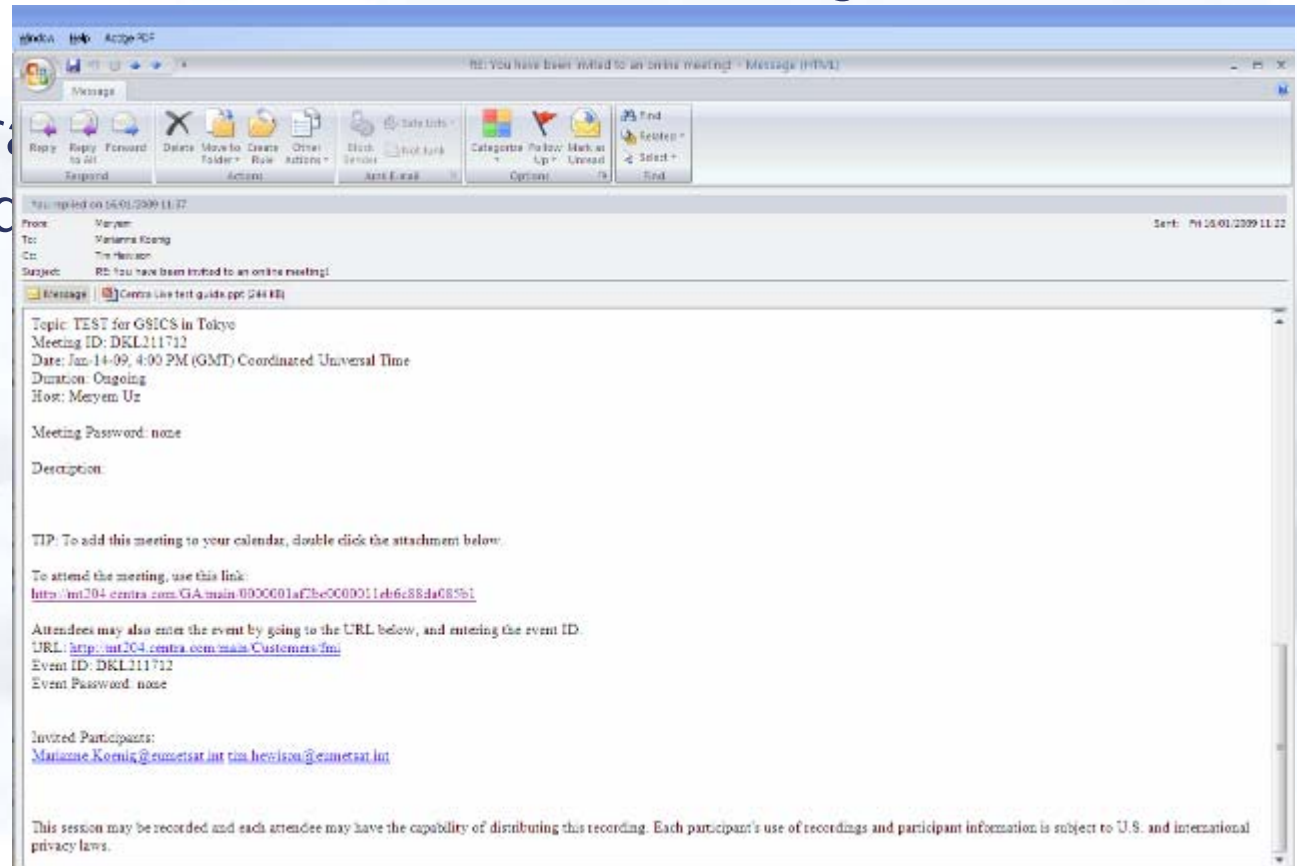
Window Help Adobe PDF

RE: You have been invited to an online meeting! - Message (HTML)

Message

Reply Reply to All Forward
Respond

Delete Move to Folder Create Rule Other Actions
Actions

Block Sender Safe Lists Not Junk
Junk E-mail

Categorize Follow Up Mark as Unread
Options

Find Related Select
Find

You replied on 16/01/2009 11:37

From: Meryem
To: Marianne Koenig
Cc: Tim Hewison
Subject: RE: You have been invited to an online meeting!

Sent: Fri 16/01/2009 11:22

Message | Centra Live test guide.ppt (244 KB)

Topic: TEST for GSICS in Tokyo
Meeting ID: DKL211712
Date: Jan-14-09, 4:00 PM (GMT) Coordinated Universal Time
Duration: Ongoing
Host: Meryem Uz

Meeting Password: none

Description:

TIP: To add this meeting to your calendar, double click the attachment below.

To attend the meeting, use this link:
http://mt204.centra.com/GA/main/0000001af2be0000011eb6c88da085b1

Attendees may also enter the event by going to the URL below, and entering the event ID.
URL: http://mt204.centra.com/main/Customers/fmi
Event ID: DKL211712
Event Password: none

Invited Participants:
Marianne.Koenig@eumetsat.int tim.hewison@eumetsat.int

This session may be recorded and each attendee may have the capability of distributing this recording. Each participant's use of recordings and participant information is subject to U.S. and international privacy laws.